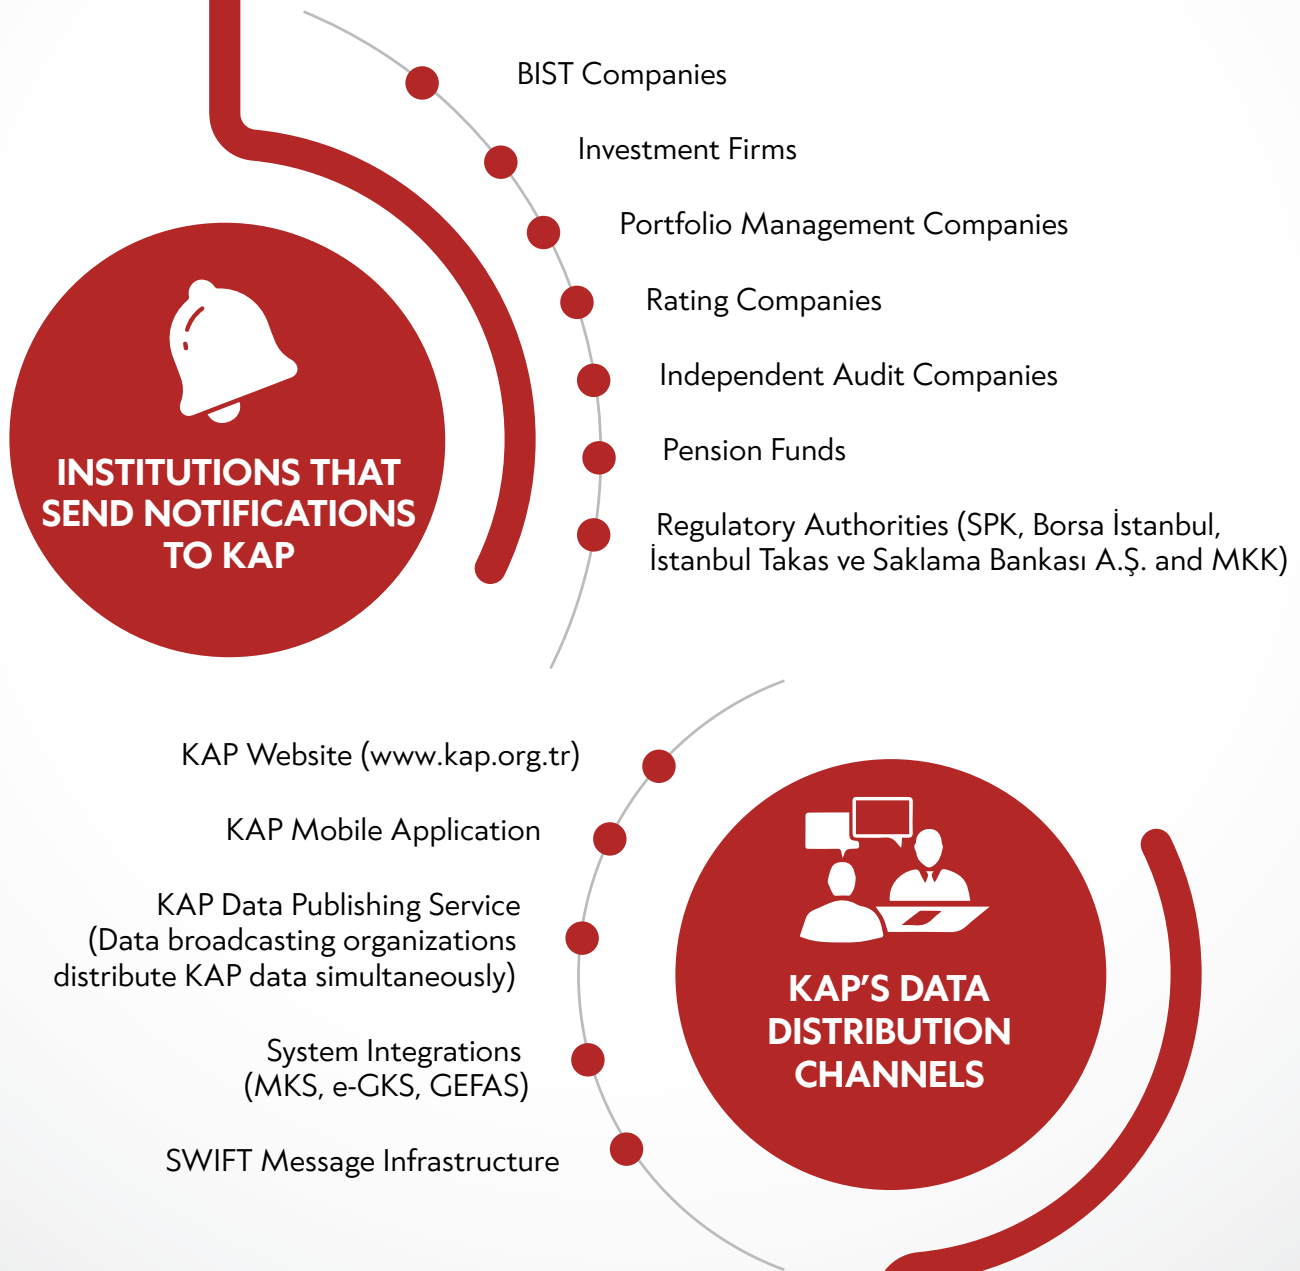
INSTITUTIONS THAT SEND NOTIFICATIONS TO KAP

BIST Companies

Investment Firms

Portfolio Management Companies

Rating Companies

Independent Audit Companies

Pension Funds

Regulatory Authorities (SPK, Borsa İstanbul, İstanbul Takas ve Saklama Bankası A.Ş. and MKK)

KAP Website (www.kap.org.tr)

KAP Mobile Application

KAP Data Publishing Service (Data broadcasting organizations distribute KAP data simultaneously)

System Integrations (MKS, e-GKS, GEFAS)

SWIFT Message Infrastructure

KAP'S DATA DISTRIBUTION CHANNELS